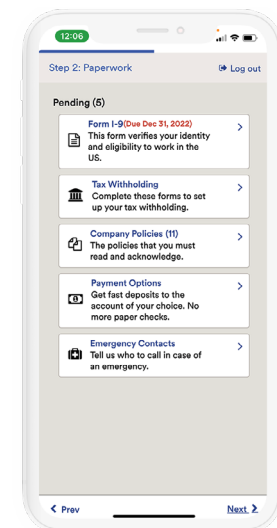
12:06

Step 2: Paperwork

Log out

Pending (5)

Form I-9 (Due Dec 31, 2022)
This form verifies your identity and eligibility to work in the US.

Tax Withholding
Complete these forms to set up your tax withholding.

Company Policies (11)
The policies that you must read and acknowledge.

Payment Options
Get fast deposits to the account of your choice. No more paper checks.

Emergency Contacts
Tell us who to call in case of an emergency.

< Prev

Next >